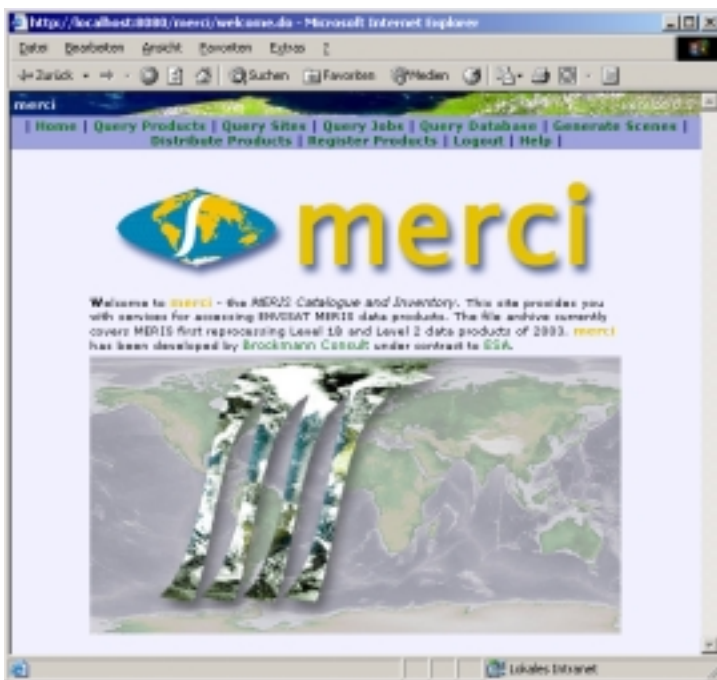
http://localhost:8080/merci/welcome.do - Microsoft Internet Explorer

Datei Bearbeiten Ansicht Favoriten Extras ?

Zurück Suchen Favoriten Medien

merci

| Home | Query Products | Query Sites | Query Jobs | Query Database | Generate Scenes | Distribute Products | Register Products | Logout | Help |

merci

Welcome to merci - the MERIS Catalogue and Inventory. This site provides you with services for accessing ENVISAT MERIS data products. The file archive currently covers MERIS first reprocessing Level 1B and Level 2 data products of 2003. merci has been developed by Brockmann Consult under contract to ESA.

Lokales Intranet